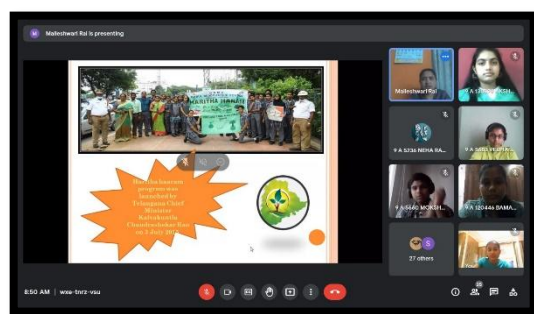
Malleshwari Rai is presenting

HARITHA HARAM

Haritha haram program was launched by Telangana Chief Minister Kalvakuntla Chandrashekar Rao in 3 July 20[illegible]

Malleshwari Rai

9 A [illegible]

9 A 5736 NEHA RA...

9 A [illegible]

9 A 5660 MOKSH...

9 A 12044e BAMA...

27 others

You

8:50 AM | wxe-tnrz-vsu